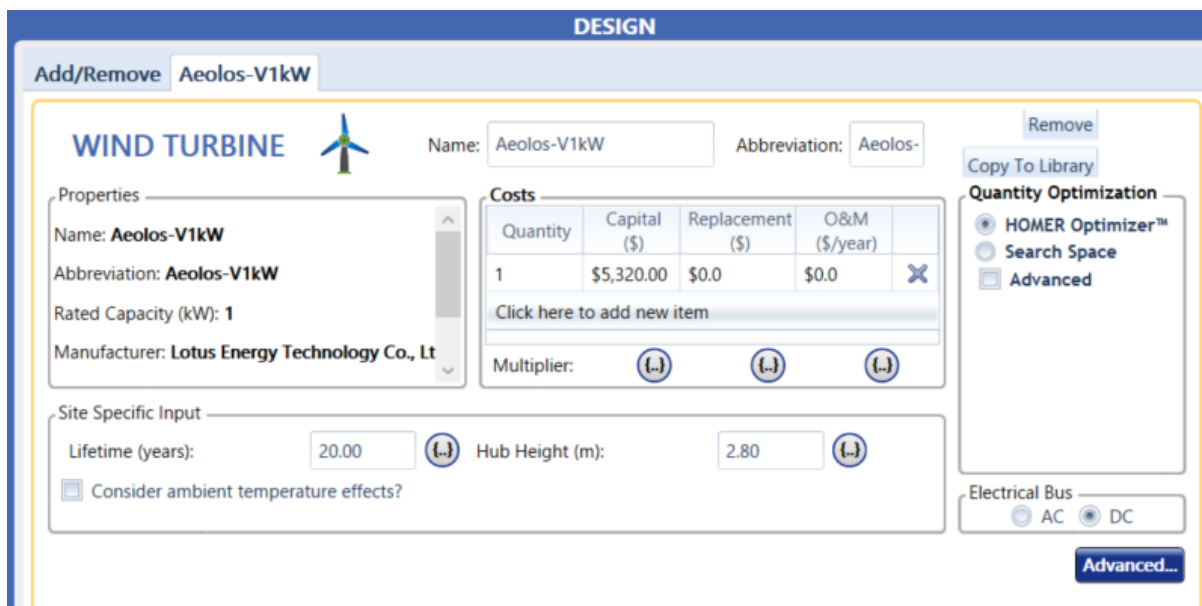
DESIGN

Add/Remove Aeolos-V1kW

WIND TURBINE

Name: Aeolos-V1kW

Abbreviation: Aeolos-

Remove

Copy To Library

Properties

Name: **Aeolos-V1kW**

Abbreviation: **Aeolos-V1kW**

Rated Capacity (kW): **1**

Manufacturer: **Lotus Energy Technology Co., Lt**

Costs

| Quantity | Capital ($) | Replacement ($) | O&M ($/year) | |
|---|---|---|---|---|
| 1 | $5,320.00 | $0.0 | $0.0 | |

Click here to add new item

Multiplier: {..} {..} {..}

Quantity Optimization

HOMER Optimizer™

Search Space

Advanced

Site Specific Input

Lifetime (years): 20.00 {..}

Hub Height (m): 2.80 {..}

Consider ambient temperature effects?

Electrical Bus

AC DC

Advanced...